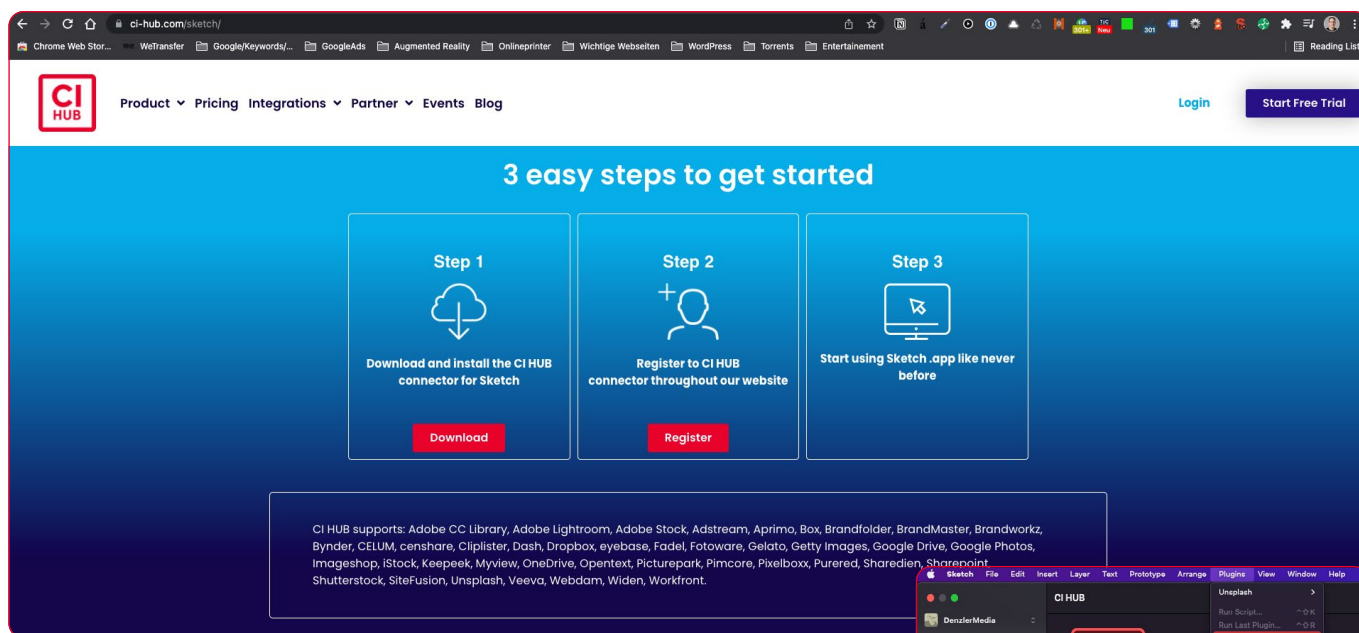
ci-hub.com/sketch/

Chrome Web Stor... WeTransfer Google/Keywords/... GoogleAds Augmented Reality Onlineprinter Wichtige Webseiten WordPress Torrents Entertainement Reading List

CI HUB

Product Pricing Integrations Partner Events Blog

Login Start Free Trial

3 easy steps to get started

Step 1

Download and install the CI HUB connector for Sketch

Download

Step 2

Register to CI HUB connector throughout our website

Register

Step 3

Start using Sketch .app like never before

CI HUB supports: Adobe CC Library, Adobe Lightroom, Adobe Stock, Adstream, Aprimo, Box, Brandfolder, BrandMaster, Brandworkz, Bynder, CELUM, censhare, Cliplister, Dash, Dropbox, eyebase, Fadel, Fotoware, Gelato, Getty Images, Google Drive, Google Photos, Imageshop, iStock, Keepeek, Myview, OneDrive, Opentext, Picturepark, Pimcore, Pixelboxx, Purered, Sharedien, Sharepoint, Shutterstock, SiteFusion, Unsplash, Veeva, Webdam, Widen, Workfront.

Sketch File Edit Insert Layer Text Prototype Arrange Plugins View Window Help

DenzlerMedia

CI HUB

Unsplash

Run Script...

Run Last Plugin...